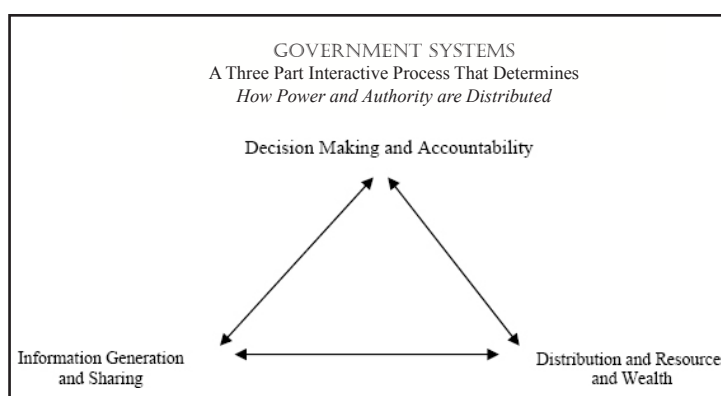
GOVERNMENT SYSTEMS
A Three Part Interactive Process That Determines
*How Power and Authority are Distributed*

Decision Making and Accountability

Information Generation and Sharing

Distribution and Resource and Wealth